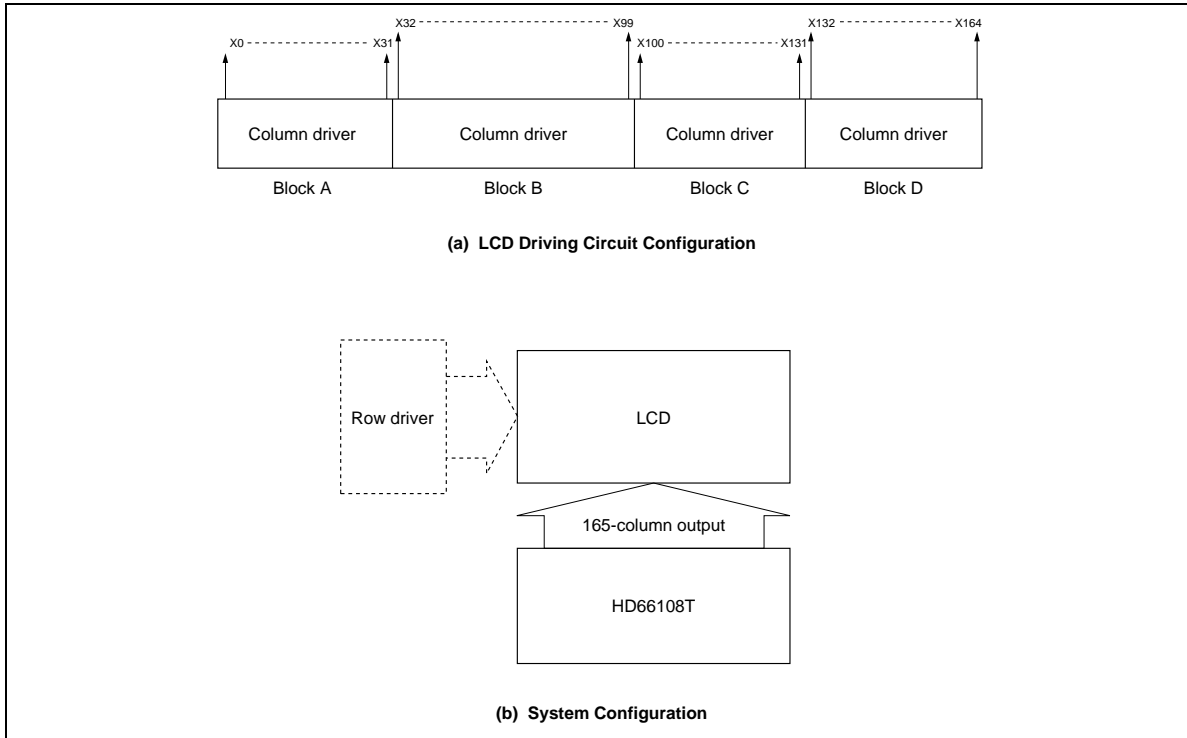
X0 X31 X32 X99 X100 X131 X132 X164

Column driver | Column driver | Column driver | Column driver

Block A Block B Block C Block D

(a) LCD Driving Circuit Configuration

Row driver

LCD

165-column output

HD66108T

(b) System Configuration